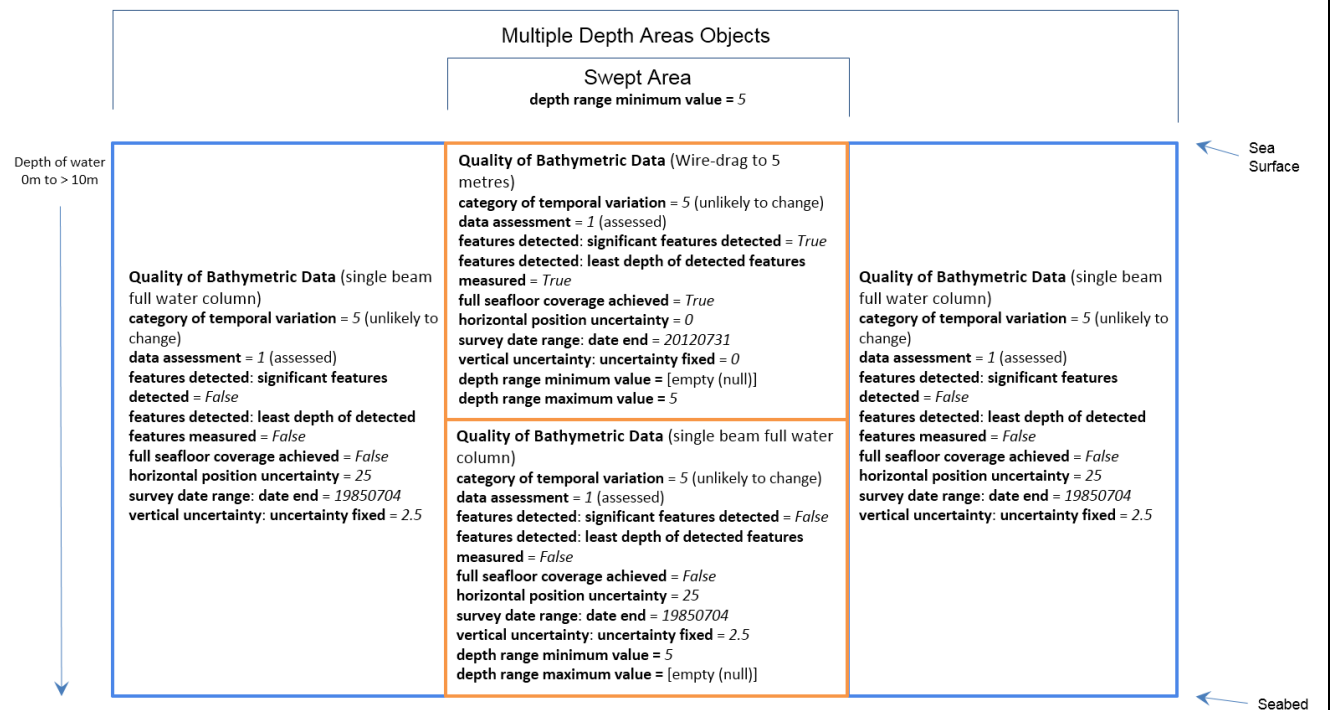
Multiple Depth Areas Objects

Swept Area
depth range minimum value = 5

Depth of water 0m to > 10m

Sea Surface

Quality of Bathymetric Data (single beam full water column)
category of temporal variation = 5 (unlikely to change)
data assessment = 1 (assessed)
features detected: significant features detected = False
features detected: least depth of detected features measured = False
full seafloor coverage achieved = False
horizontal position uncertainty = 25
survey date range: date end = 19850704
vertical uncertainty: uncertainty fixed = 2.5

Quality of Bathymetric Data (Wire-drag to 5 metres)
category of temporal variation = 5 (unlikely to change)
data assessment = 1 (assessed)
features detected: significant features detected = True
features detected: least depth of detected features measured = True
full seafloor coverage achieved = True
horizontal position uncertainty = 0
survey date range: date end = 20120731
vertical uncertainty: uncertainty fixed = 0
depth range minimum value = [empty (null)]
depth range maximum value = 5

Quality of Bathymetric Data (single beam full water column)
category of temporal variation = 5 (unlikely to change)
data assessment = 1 (assessed)
features detected: significant features detected = False
features detected: least depth of detected features measured = False
full seafloor coverage achieved = False
horizontal position uncertainty = 25
survey date range: date end = 19850704
vertical uncertainty: uncertainty fixed = 2.5
depth range minimum value = 5
depth range maximum value = [empty (null)]

Quality of Bathymetric Data (single beam full water column)
category of temporal variation = 5 (unlikely to change)
data assessment = 1 (assessed)
features detected: significant features detected = False
features detected: least depth of detected features measured = False
full seafloor coverage achieved = False
horizontal position uncertainty = 25
survey date range: date end = 19850704
vertical uncertainty: uncertainty fixed = 2.5

Seabed